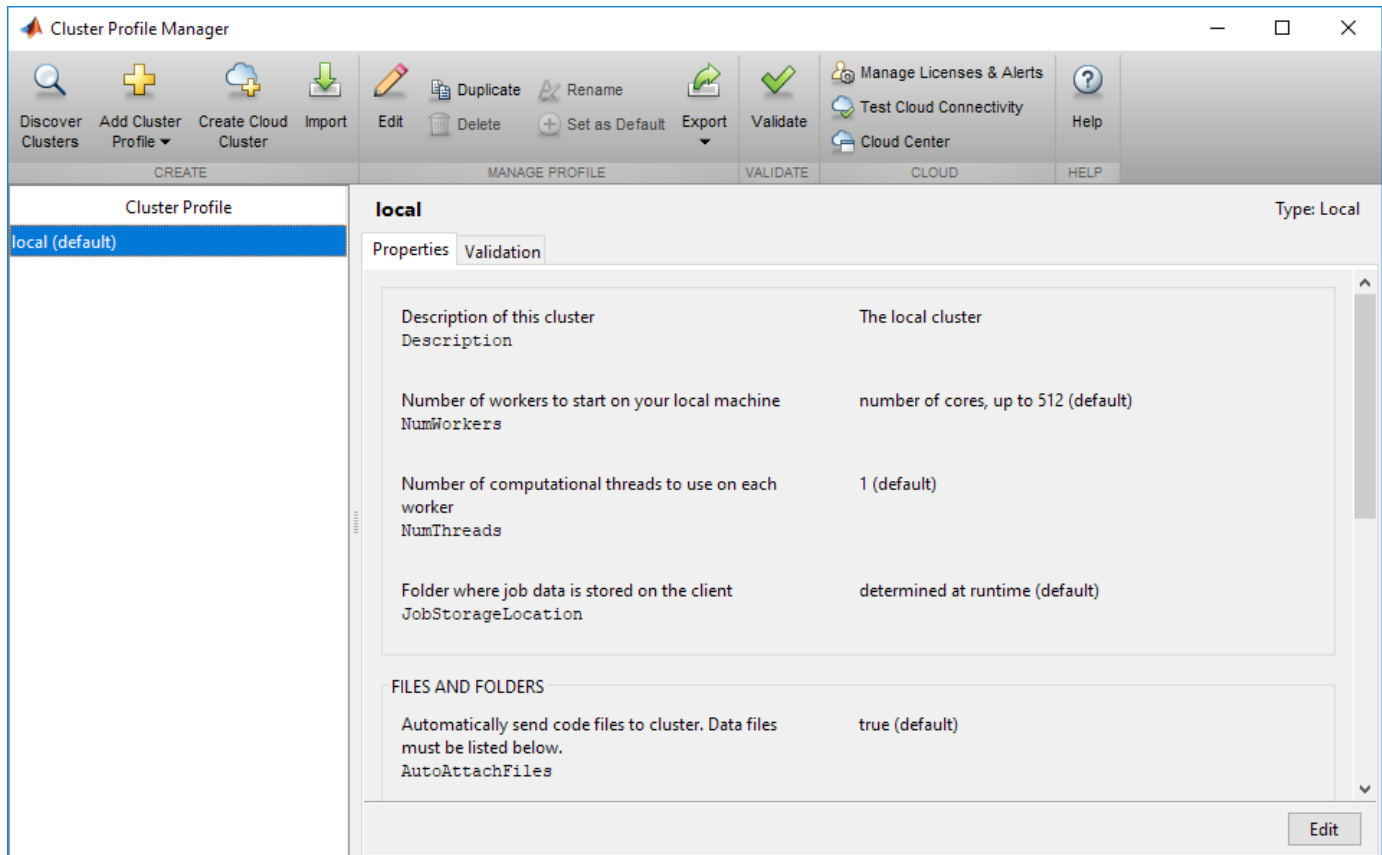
Cluster Profile Manager

Discover Clusters
Add Cluster Profile ▾
Create Cloud Cluster
Import
CREATE

Edit
Duplicate
Delete
Rename
Set as Default
Export
MANAGE PROFILE

Validate
VALIDATE

Manage Licenses & Alerts
Test Cloud Connectivity
Cloud Center
CLOUD

Help
HELP

Cluster Profile
local (default)

local
Type: Local

Properties
Validation

Description of this cluster
Description
The local cluster

Number of workers to start on your local machine
NumWorkers
number of cores, up to 512 (default)

Number of computational threads to use on each worker
NumThreads
1 (default)

Folder where job data is stored on the client
JobStorageLocation
determined at runtime (default)

FILES AND FOLDERS

Automatically send code files to cluster. Data files must be listed below.
AutoAttachFiles
true (default)

Edit